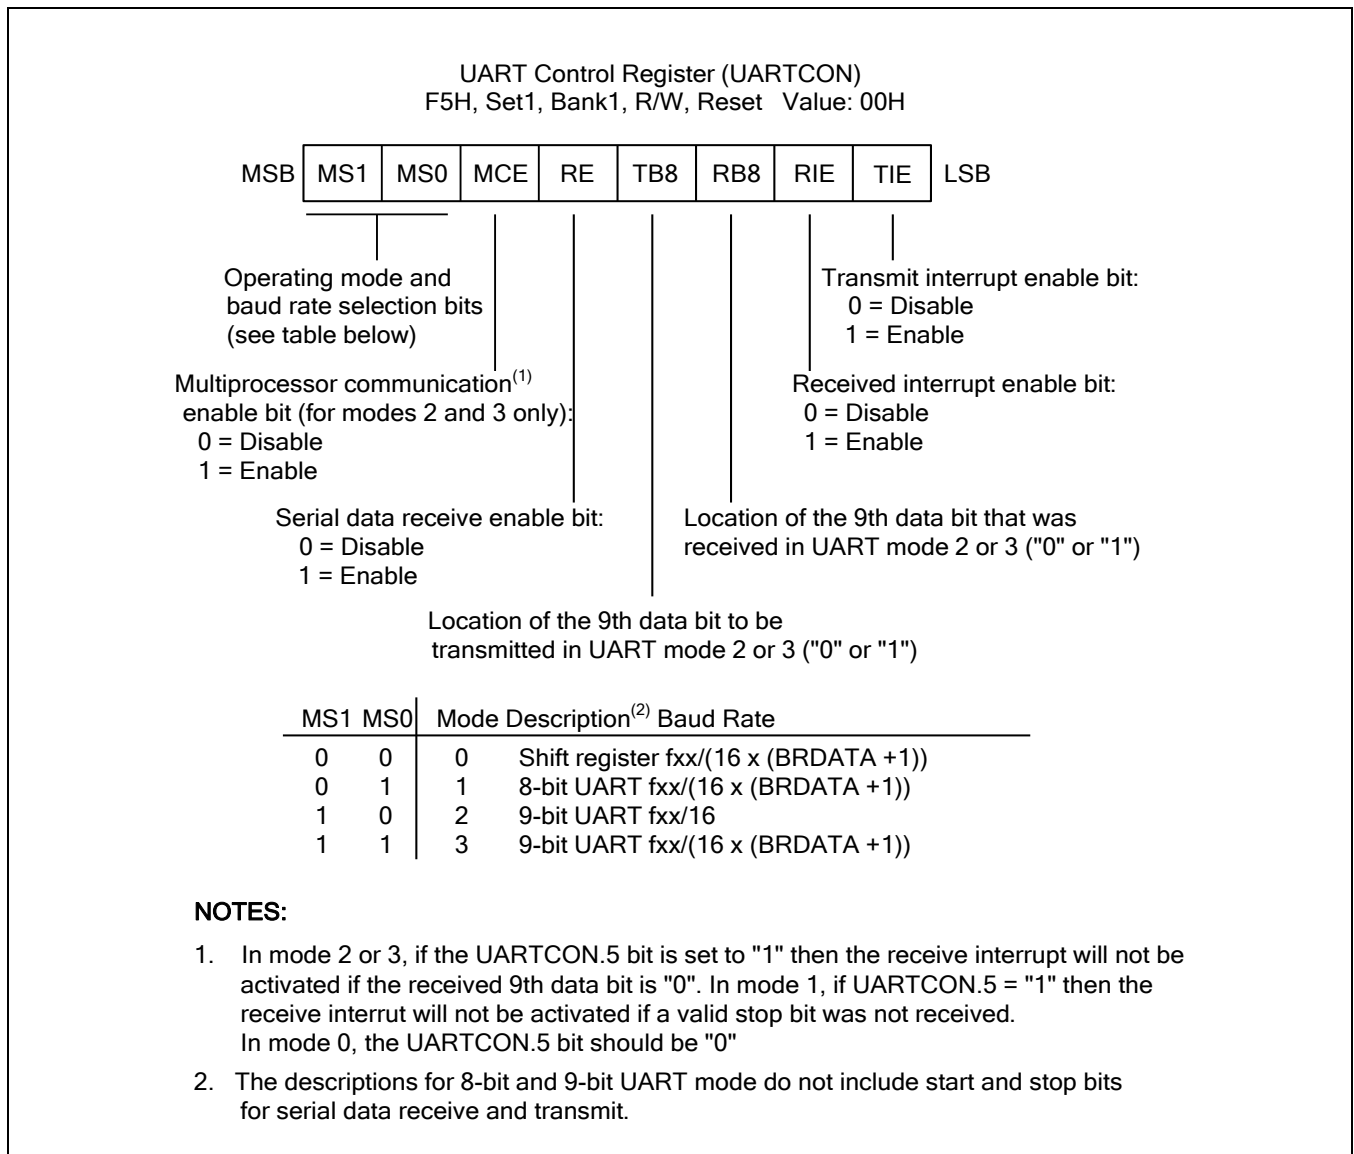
UART Control Register (UARTCON)
F5H, Set1, Bank1, R/W, Reset Value: 00H

| MSB | MS1 | MS0 | MCE | RE | TB8 | RB8 | RIE | TIE | LSB |
|---|---|---|---|---|---|---|---|---|---|

Operating mode and baud rate selection bits (see table below)

Multiprocessor communication$^{(1)}$ enable bit (for modes 2 and 3 only):
0 = Disable
1 = Enable

Serial data receive enable bit:
0 = Disable
1 = Enable

Location of the 9th data bit to be transmitted in UART mode 2 or 3 ("0" or "1")

Transmit interrupt enable bit:
0 = Disable
1 = Enable

Received interrupt enable bit:
0 = Disable
1 = Enable

Location of the 9th data bit that was received in UART mode 2 or 3 ("0" or "1")

| MS1 | MS0 | Mode | Description$^{(2)}$ | Baud Rate |
|---|---|---|---|---|
| 0 | 0 | 0 | Shift register | fxx/(16 x (BRDATA +1)) |
| 0 | 1 | 1 | 8-bit UART | fxx/(16 x (BRDATA +1)) |
| 1 | 0 | 2 | 9-bit UART | fxx/16 |
| 1 | 1 | 3 | 9-bit UART | fxx/(16 x (BRDATA +1)) |

NOTES:
1. In mode 2 or 3, if the UARTCON.5 bit is set to "1" then the receive interrupt will not be activated if the received 9th data bit is "0". In mode 1, if UARTCON.5 = "1" then the receive interrut will not be activated if a valid stop bit was not received.
In mode 0, the UARTCON.5 bit should be "0"
2. The descriptions for 8-bit and 9-bit UART mode do not include start and stop bits for serial data receive and transmit.